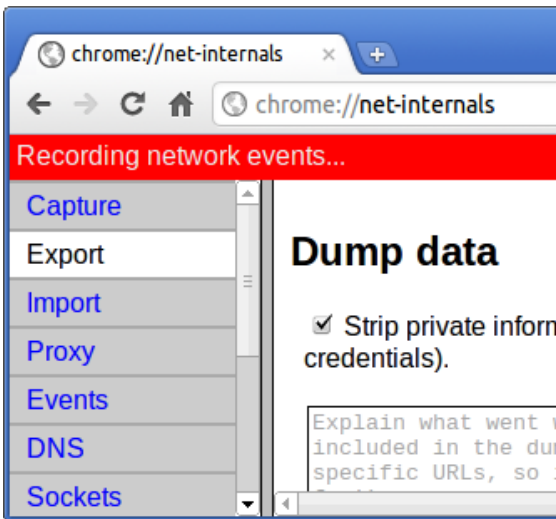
chrome://net-internals ×

chrome://net-internals

Recording network events...

Capture
Export
Import
Proxy
Events
DNS
Sockets

Dump data

☑ Strip private inform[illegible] credentials).

Explain what went w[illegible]
included in the du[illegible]
specific URLs, so i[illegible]